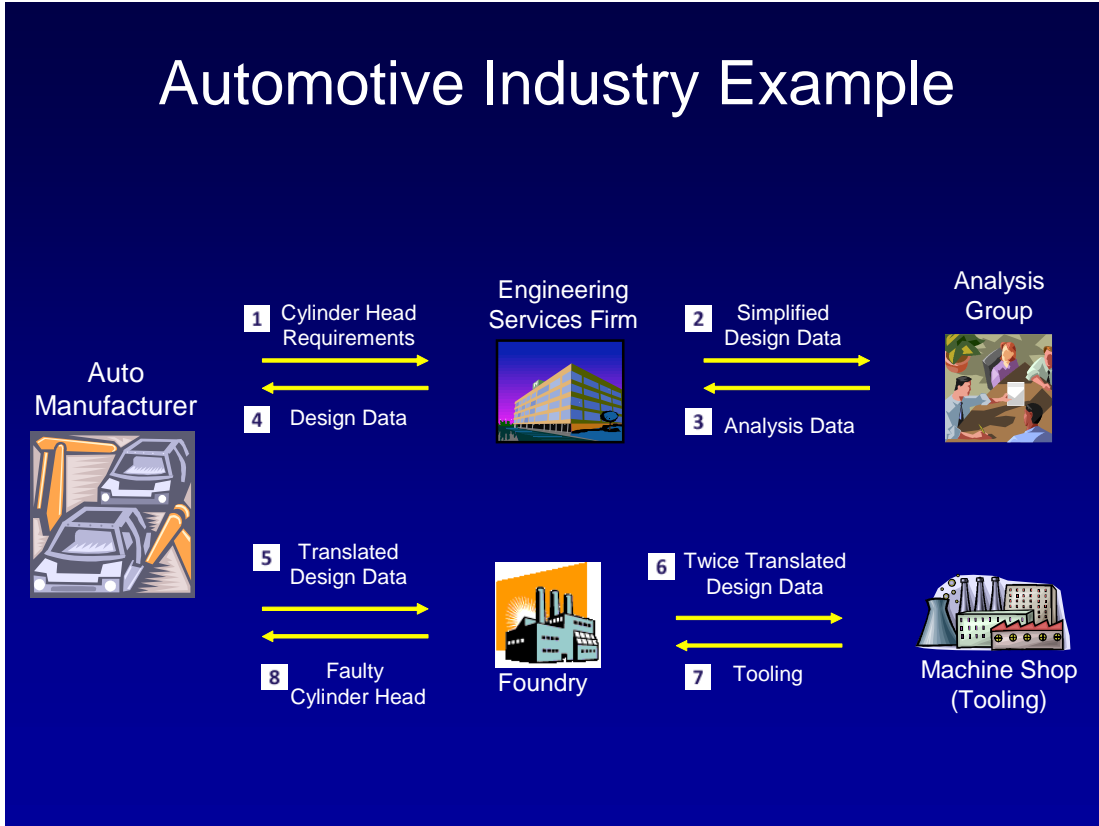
Automotive Industry Example

Auto Manufacturer

1 Cylinder Head Requirements

4 Design Data

Engineering Services Firm

2 Simplified Design Data

3 Analysis Data

Analysis Group

5 Translated Design Data

8 Faulty Cylinder Head

Foundry

6 Twice Translated Design Data

7 Tooling

Machine Shop (Tooling)